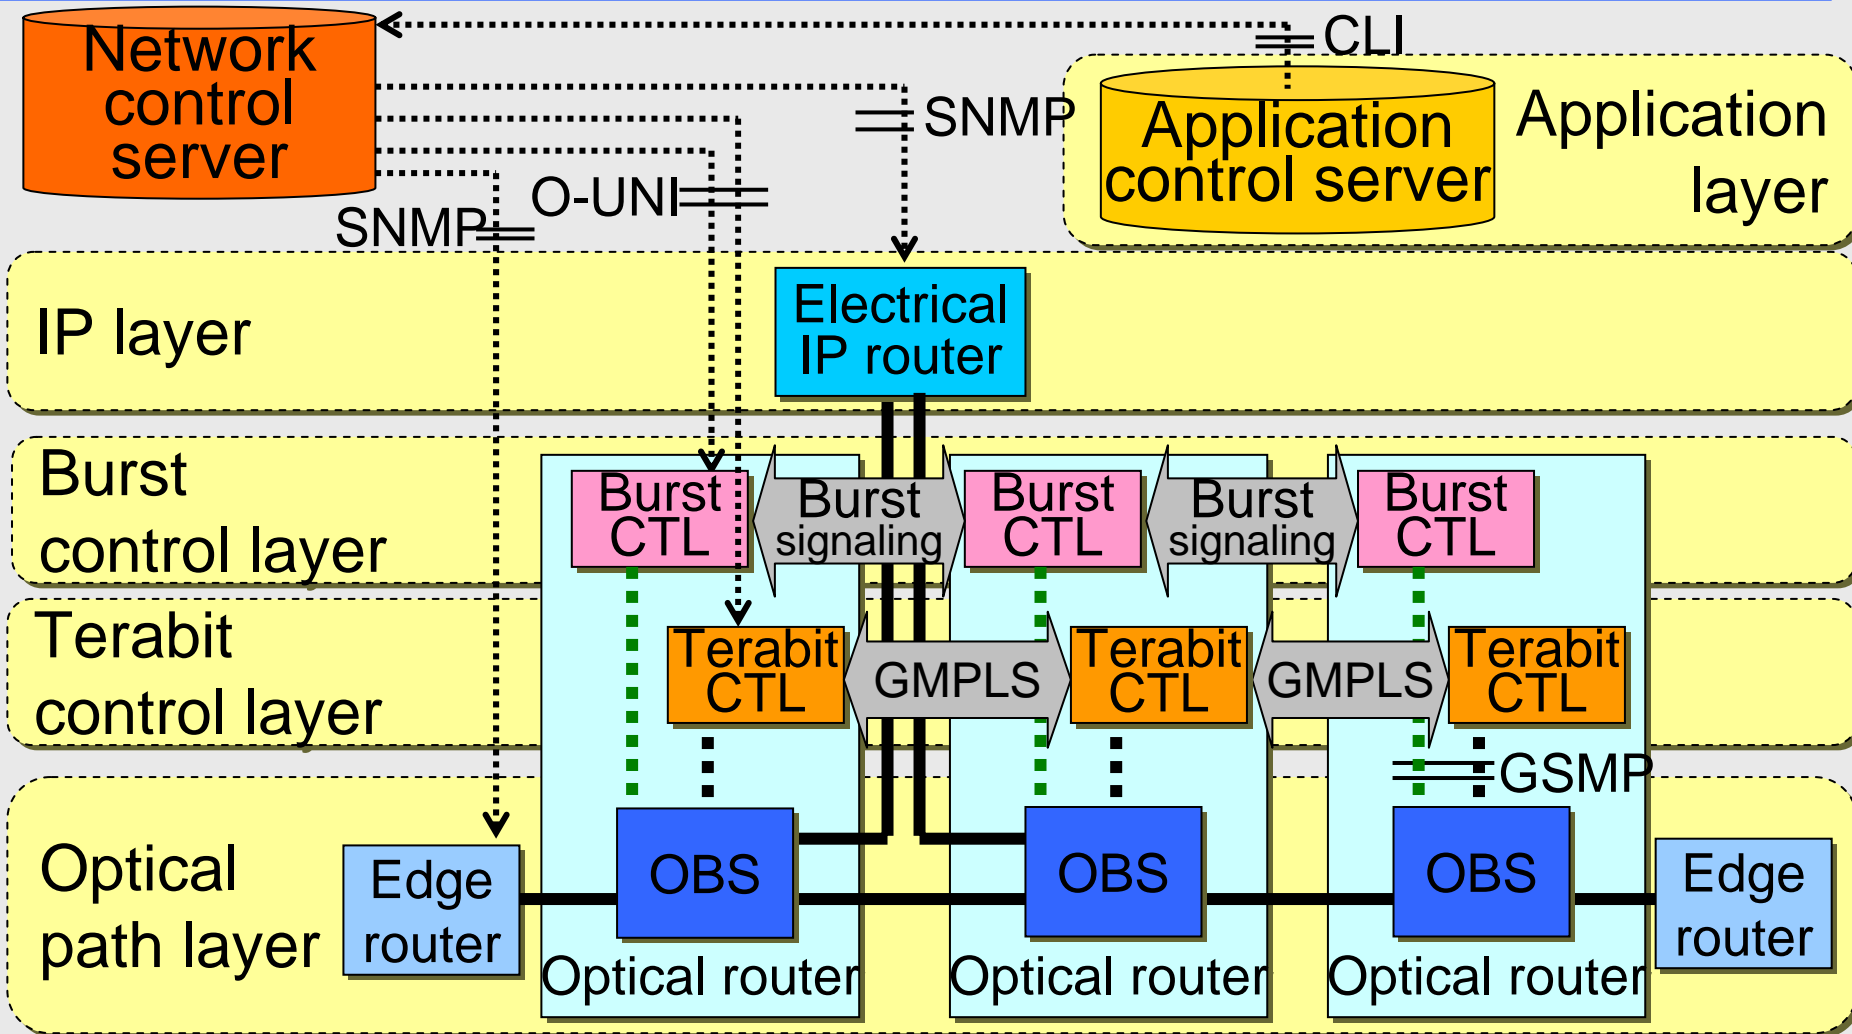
Network control server

CLI

SNMP

Application control server

Application layer

O-UNI

SNMP

IP layer

Electrical IP router

Burst control layer

Burst CTL

Burst signaling

Burst CTL

Burst signaling

Burst CTL

Terabit control layer

Terabit CTL

GMPLS

Terabit CTL

GMPLS

Terabit CTL

GSMP

Optical path layer

Edge router

OBS

OBS

OBS

Edge router

Optical router

Optical router

Optical router